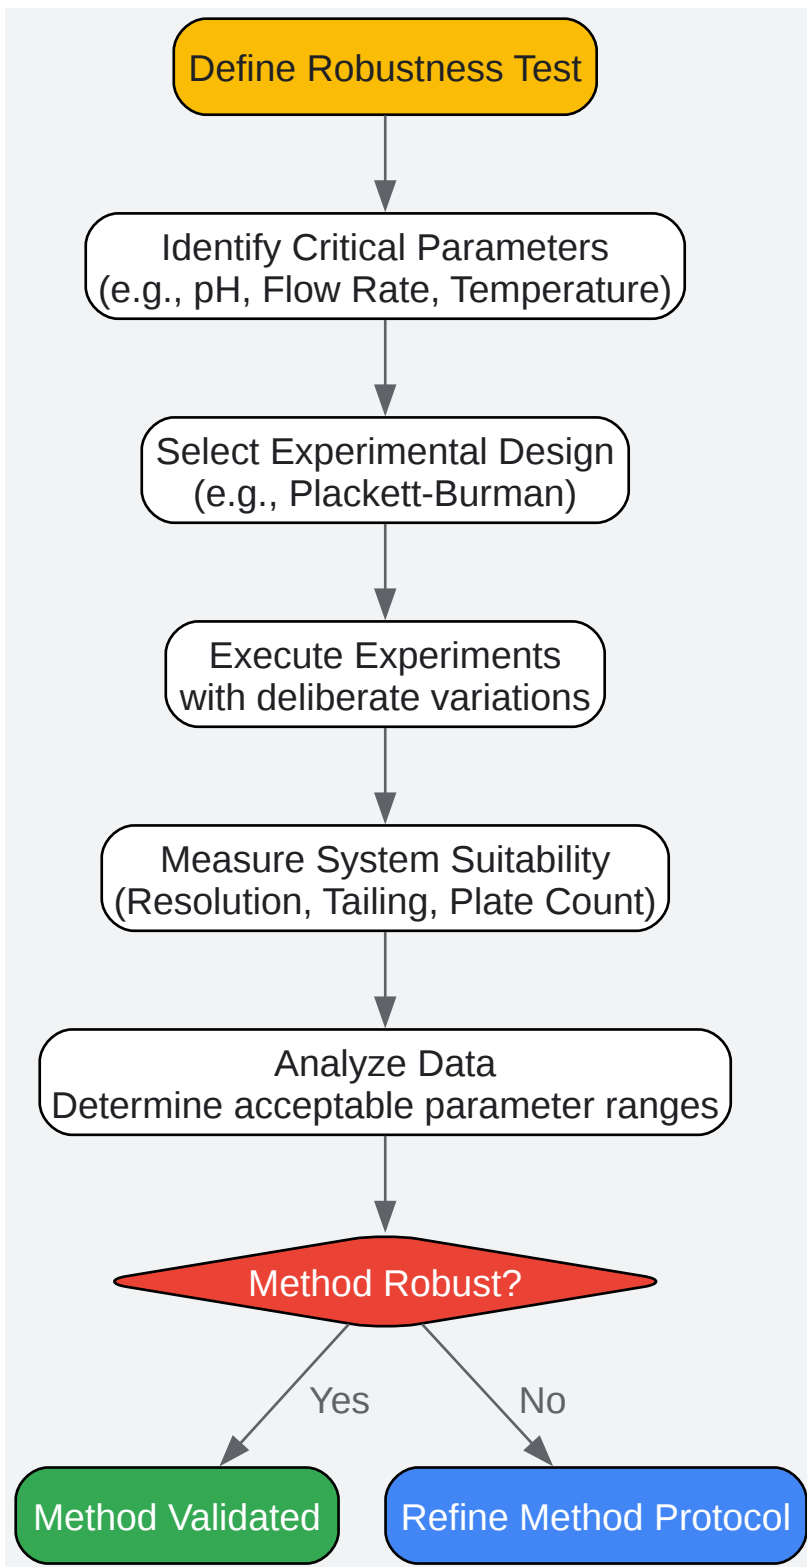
Define Robustness Test

Identify Critical Parameters
(e.g., pH, Flow Rate, Temperature)

Select Experimental Design
(e.g., Plackett-Burman)

Execute Experiments
with deliberate variations

Measure System Suitability
(Resolution, Tailing, Plate Count)

Analyze Data
Determine acceptable parameter ranges

Method Robust?

Yes

No

Method Validated

Refine Method Protocol